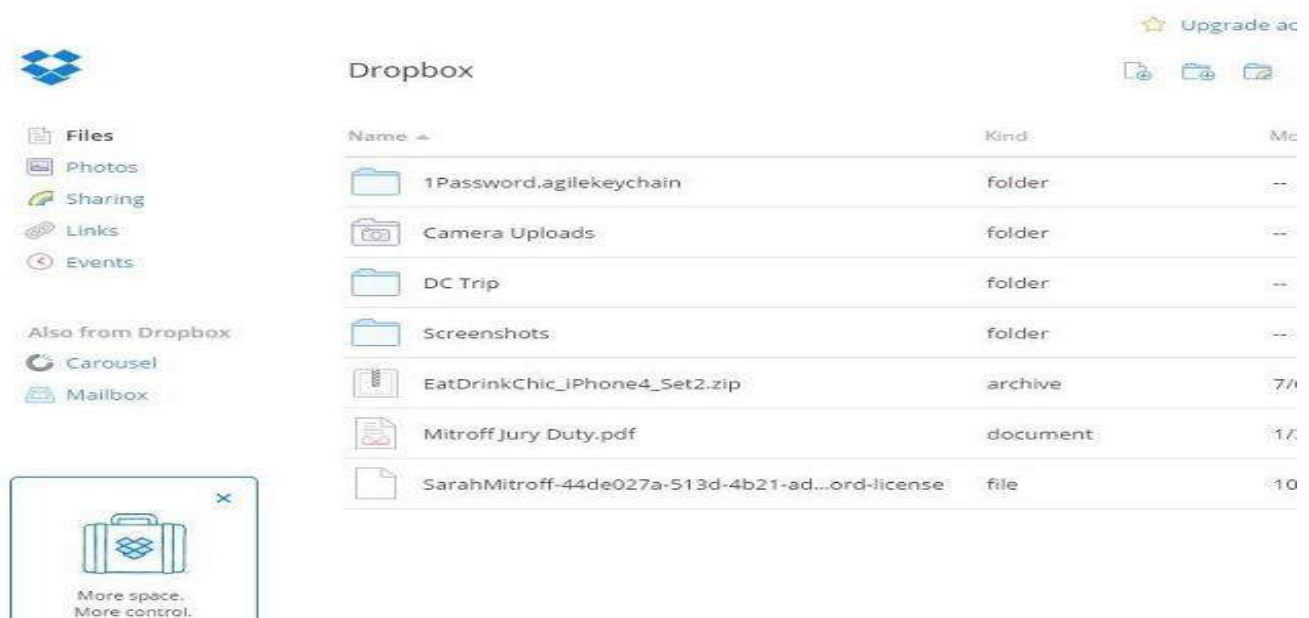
Upgrade ac

Dropbox

Files
Photos
Sharing
Links
Events

Also from Dropbox
Carousel
Mailbox

×

More space.
More control.

| Name ▲ | Kind | Mo |
|---|---|---|
| 1Password.agilekeychain | folder | -- |
| Camera Uploads | folder | -- |
| DC Trip | folder | -- |
| Screenshots | folder | -- |
| EatDrinkChic_iPhone4_Set2.zip | archive | 7/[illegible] |
| Mitroff Jury Duty.pdf | document | 1/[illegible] |
| SarahMitroff-44de027a-513d-4b21-ad...ord-license | file | 10 |